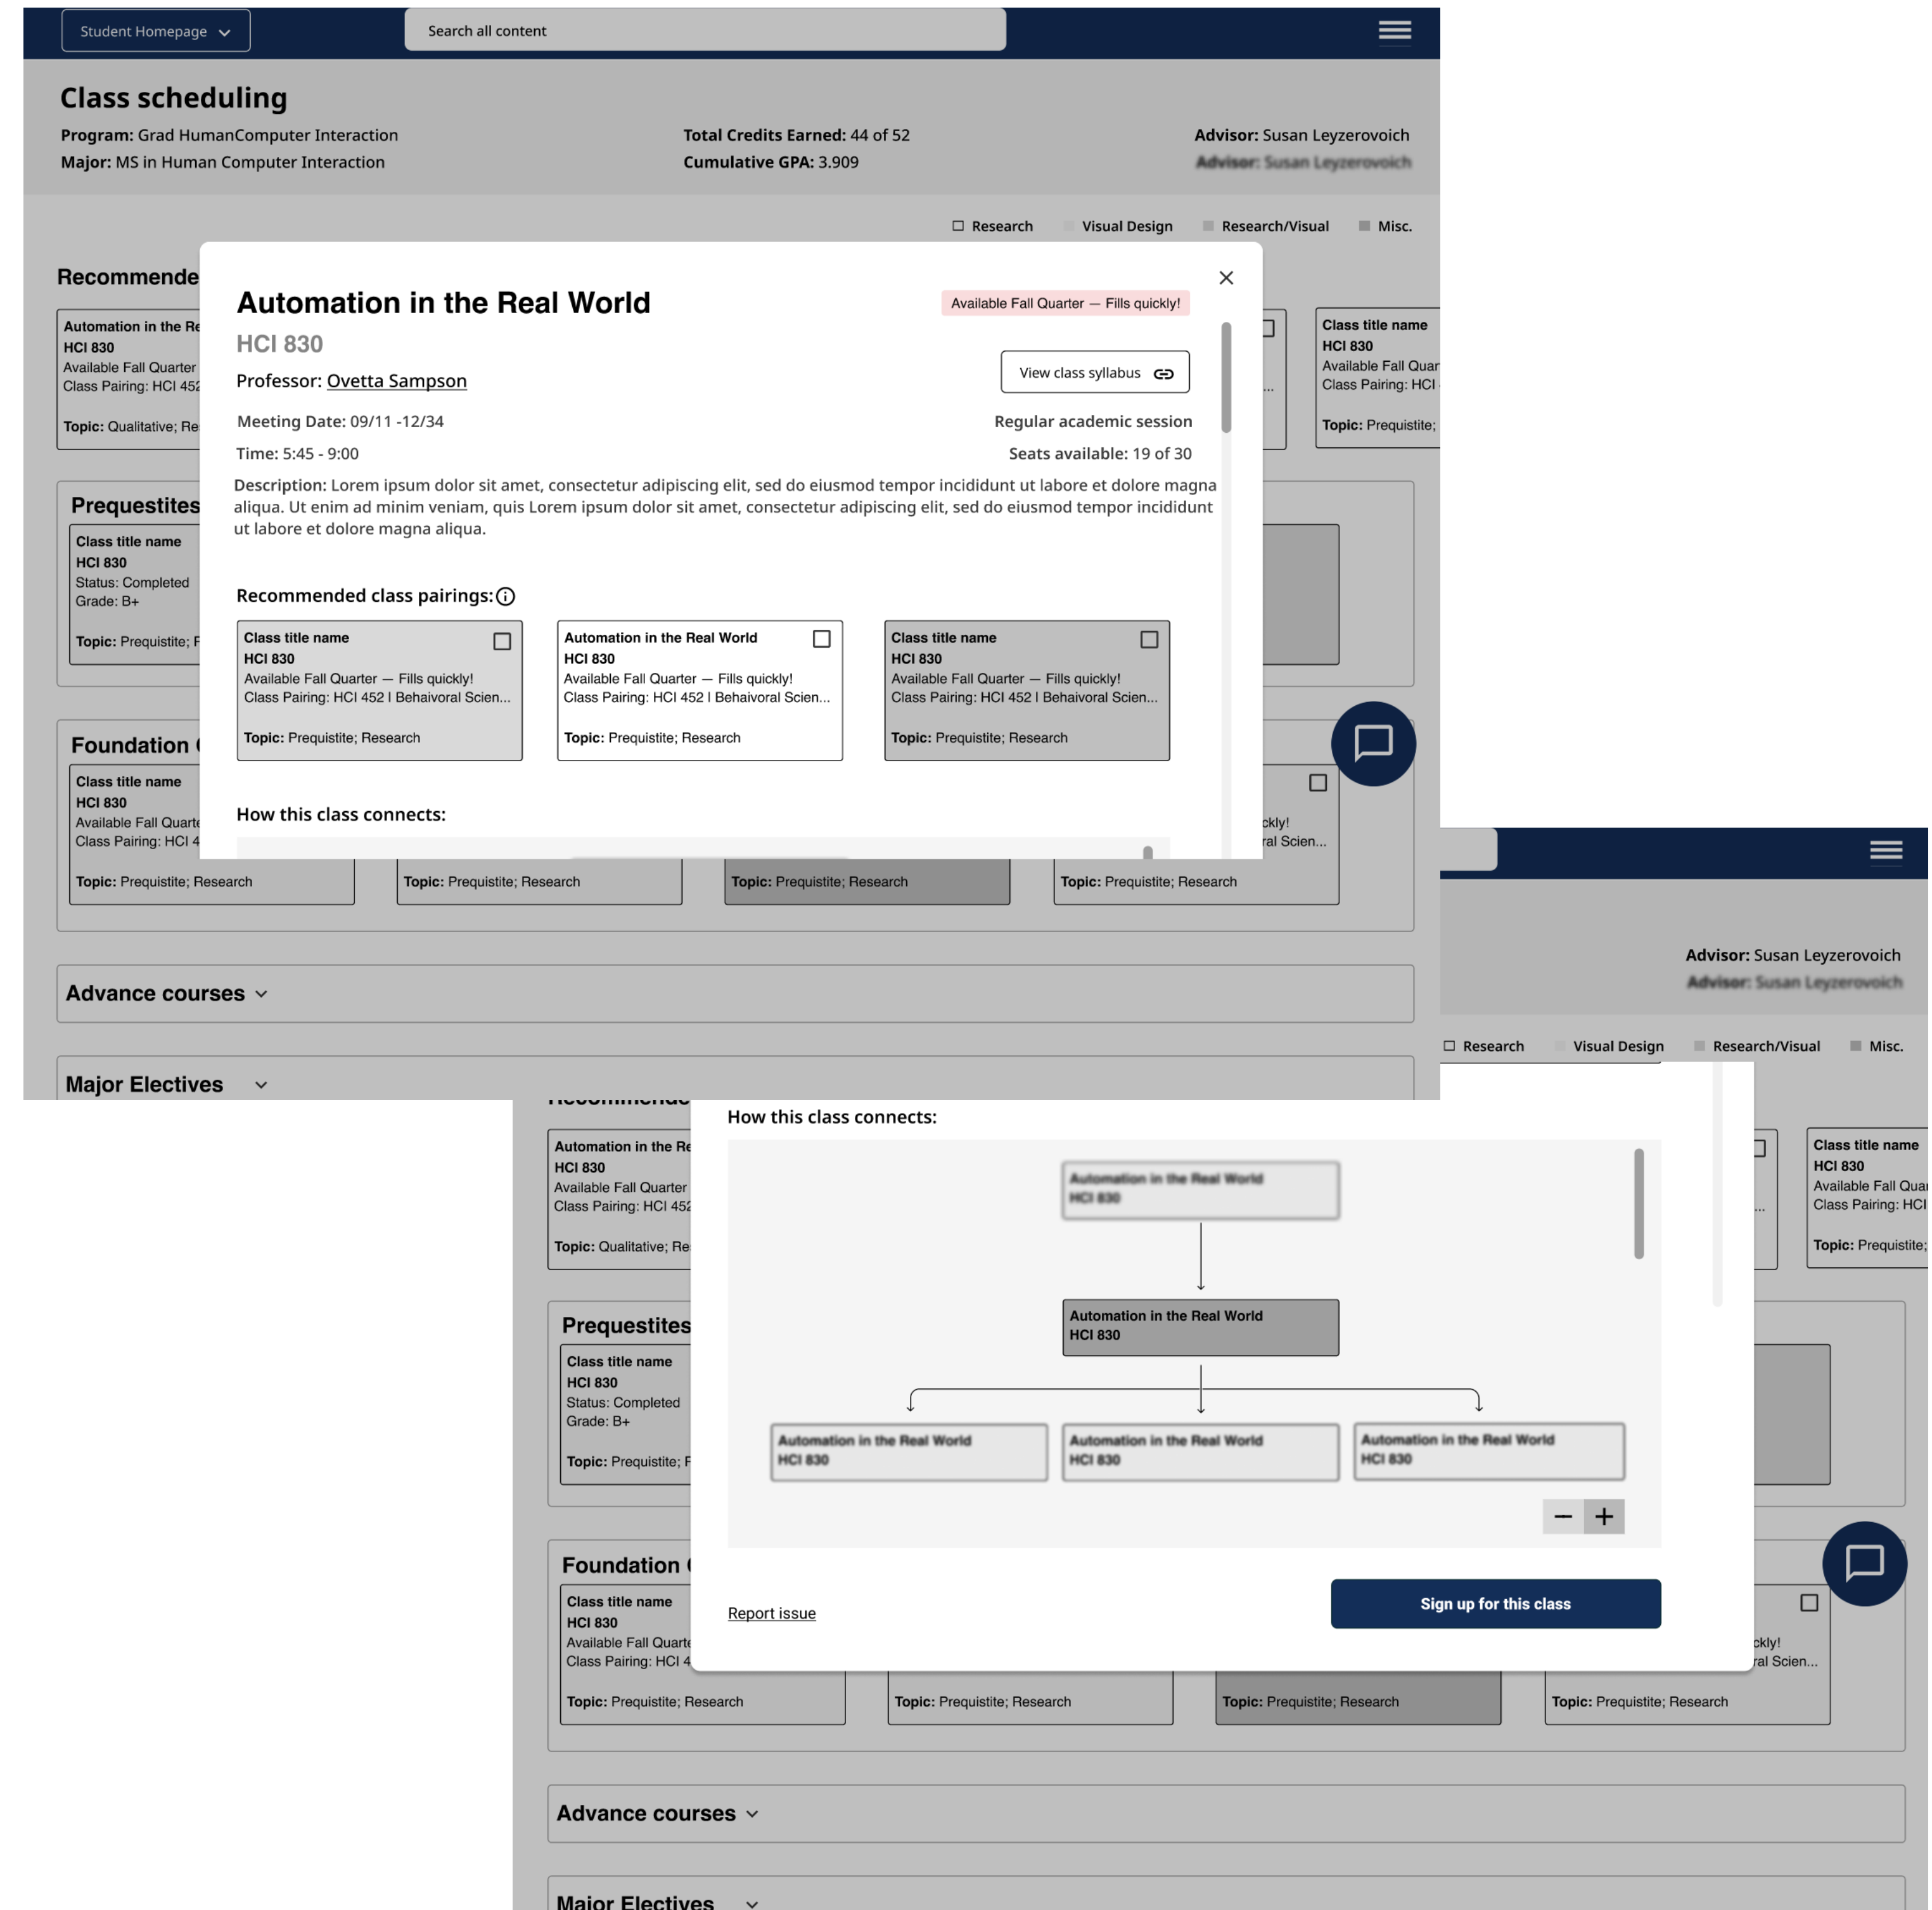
Student Homepage

Search all content

Class scheduling

Program: Grad HumanComputer Interaction
Major: MS in Human Computer Interaction

Total Credits Earned: 44 of 52
Cumulative GPA: 3.909

Advisor: Susan Leyzerovoich
Advisor: Susan Leyzerovoich

Research Visual Design Research/Visual Misc.

Recommende

Automation in the Re
HCI 830
Available Fall Quarter
Class Pairing: HCI 452
Topic: Qualitative; Re

Class title name
HCI 830
Available Fall Quar
Class Pairing: HCI
Topic: Prequisite;

Prequestites

Class title name
HCI 830
Status: Completed
Grade: B+
Topic: Prequisite; R

Foundation

Class title name
HCI 830
Available Fall Quarte
Class Pairing: HCI 4
Topic: Prequisite; Research

Topic: Prequisite; Research

Topic: Prequisite; Research

ckly!
ral Scien...
Topic: Prequisite; Research

Advance courses

Major Electives

Automation in the Real World

Available Fall Quarter — Fills quickly!

HCI 830

Professor: Ovetta Sampson

View class syllabus

Meeting Date: 09/11 -12/34

Regular academic session

Time: 5:45 - 9:00

Seats available: 19 of 30

Description: Lorem ipsum dolor sit amet, consectetur adipiscing elit, sed do eiusmod tempor incididunt ut labore et dolore magna aliqua. Ut enim ad minim veniam, quis Lorem ipsum dolor sit amet, consectetur adipiscing elit, sed do eiusmod tempor incididunt ut labore et dolore magna aliqua.

Recommended class pairings:

Class title name
HCI 830
Available Fall Quarter — Fills quickly!
Class Pairing: HCI 452 I Behaivoral Scien...
Topic: Prequisite; Research

Automation in the Real World
HCI 830
Available Fall Quarter — Fills quickly!
Class Pairing: HCI 452 I Behaivoral Scien...
Topic: Prequisite; Research

Class title name
HCI 830
Available Fall Quarter — Fills quickly!
Class Pairing: HCI 452 I Behaivoral Scien...
Topic: Prequisite; Research

How this class connects:

Advisor: Susan Leyzerovoich
Advisor: Susan Leyzerovoich

Research Visual Design Research/Visual Misc.

How this class connects:

Automation in the Real World
HCI 830

Automation in the Real World
HCI 830

Automation in the Real World
HCI 830

Automation in the Real World
HCI 830

Automation in the Real World
HCI 830

Report issue

Sign up for this class

Automation in the Re
HCI 830
Available Fall Quarter
Class Pairing: HCI 452
Topic: Qualitative; Re

Class title name
HCI 830
Available Fall Quai
Class Pairing: HCI
Topic: Prequisite;

Prequestites

Class title name
HCI 830
Status: Completed
Grade: B+
Topic: Prequisite; F

Foundation

Class title name
HCI 830
Available Fall Quarte
Class Pairing: HCI 4
Topic: Prequisite; Research

Topic: Prequisite; Research

Topic: Prequisite; Research

ckly!
ral Scien...
Topic: Prequisite; Research

Advance courses

Major Electives